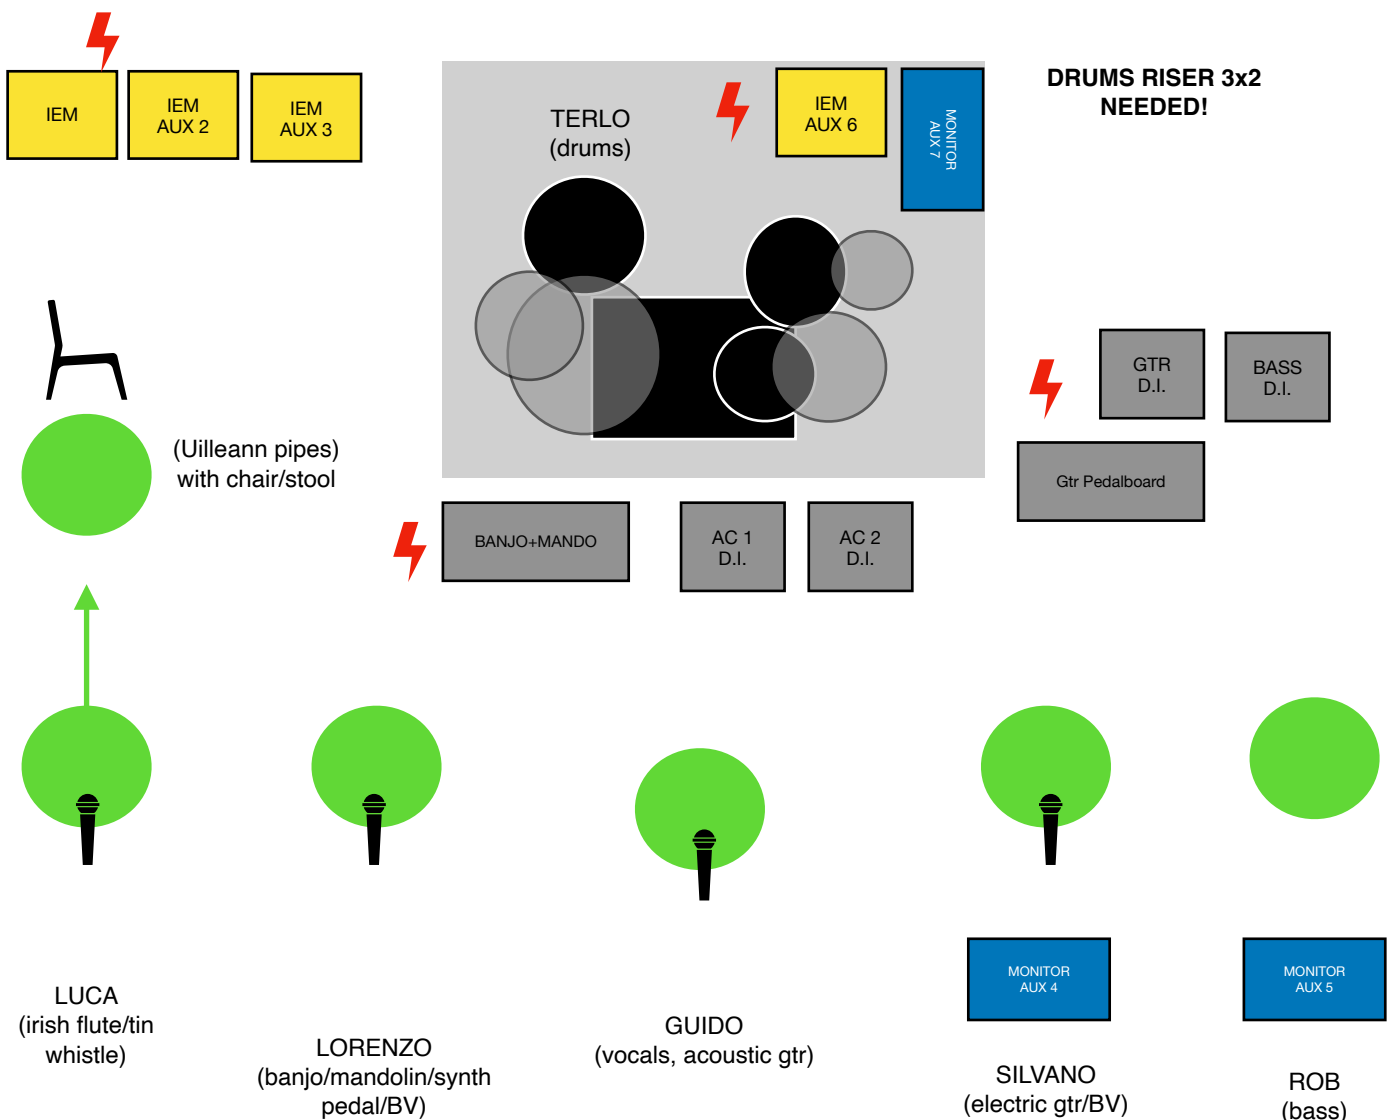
IEM

IEM
AUX 2

IEM
AUX 3

TERLO
(drums)

IEM
AUX 6

MONITOR
AUX 7

DRUMS RISER 3x2
NEEDED!

GTR
D.I.

BASS
D.I.

Gtr Pedalboard

(Uilleann pipes)
with chair/stool

BANJO+MANDO

AC 1
D.I.

AC 2
D.I.

MONITOR
AUX 4

MONITOR
AUX 5

LUCA
(irish flute/tin whistle)

LORENZO
(banjo/mandolin/synth pedal/BV)

GUIDO
(vocals, acoustic gtr)

SILVANO
(electric gtr/BV)

ROB
(bass)